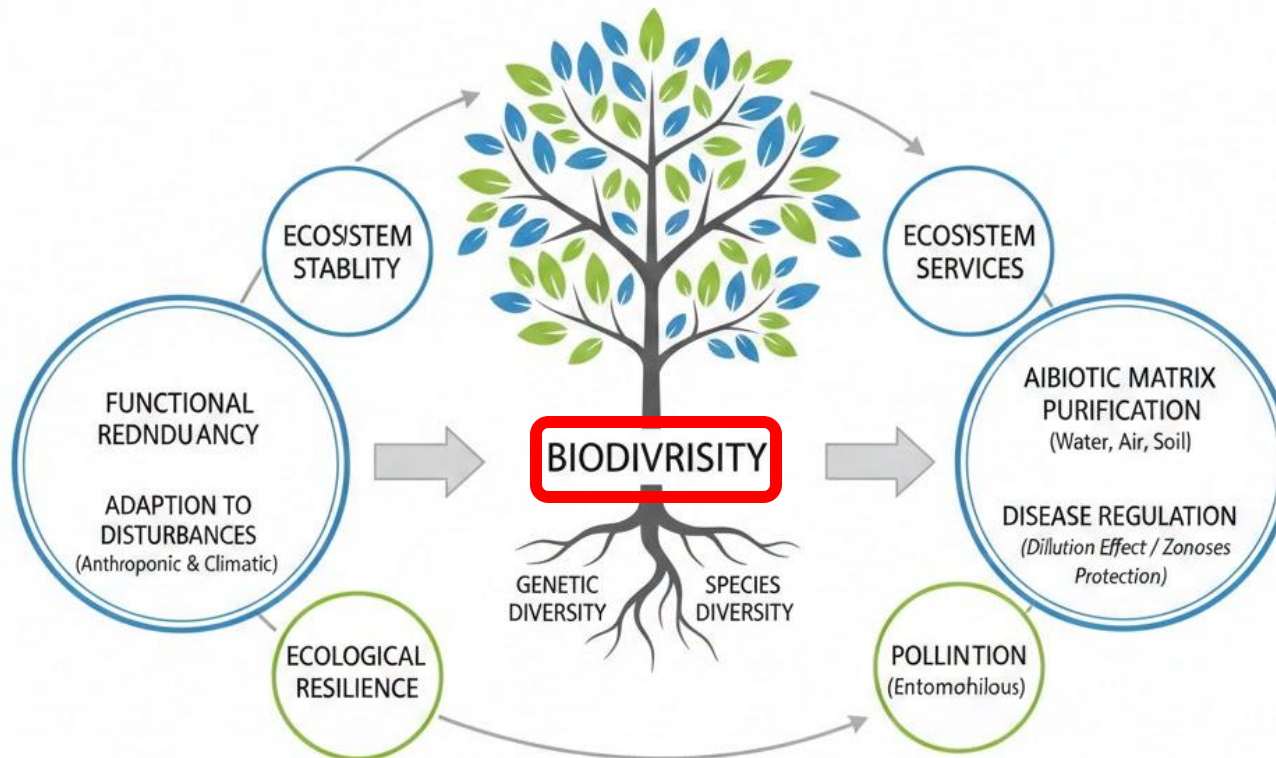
ECOSISTEM STABLITY

FUNCTIONAL REDNDUANCY

ADAPTION TO DISTURBANCES
(Anthroponic & Climatic)

ECOLOGICAL RESILIENCE

BIODIVRISITY

GENETIC DIVERSITY

SPECIES DIVERSITY

ECOSYSTEM SERVICES

AIBIOTIC MATRIX PURIFICATION
(Water, Air, Soil)

DISEASE REGULATION
(Dillution Effect / Zonoses Protection)

POLLINTION
(Entomohilous)